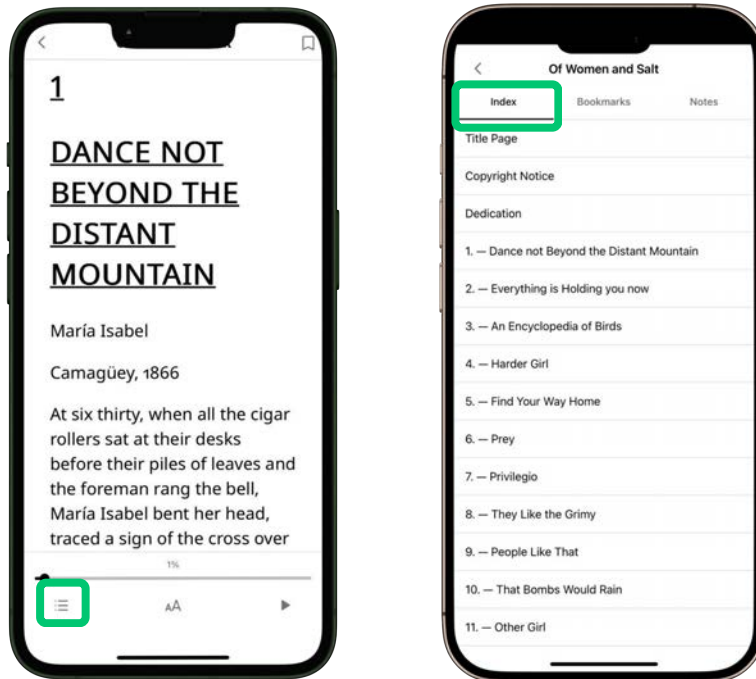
1

DANCE NOT BEYOND THE DISTANT MOUNTAIN

María Isabel

Camagüey, 1866

At six thirty, when all the cigar rollers sat at their desks before their piles of leaves and the foreman rang the bell, María Isabel bent her head, traced a sign of the cross over

1%

AA

Of Women and Salt

Index

Bookmarks

Notes

Title Page

Copyright Notice

Dedication

1. — Dance not Beyond the Distant Mountain

2. — Everything is Holding you now

3. — An Encyclopedia of Birds

4. — Harder Girl

5. — Find Your Way Home

6. — Prey

7. — Privilegio

8. — They Like the Grimy

9. — People Like That

10. — That Bombs Would Rain

11. — Other Girl